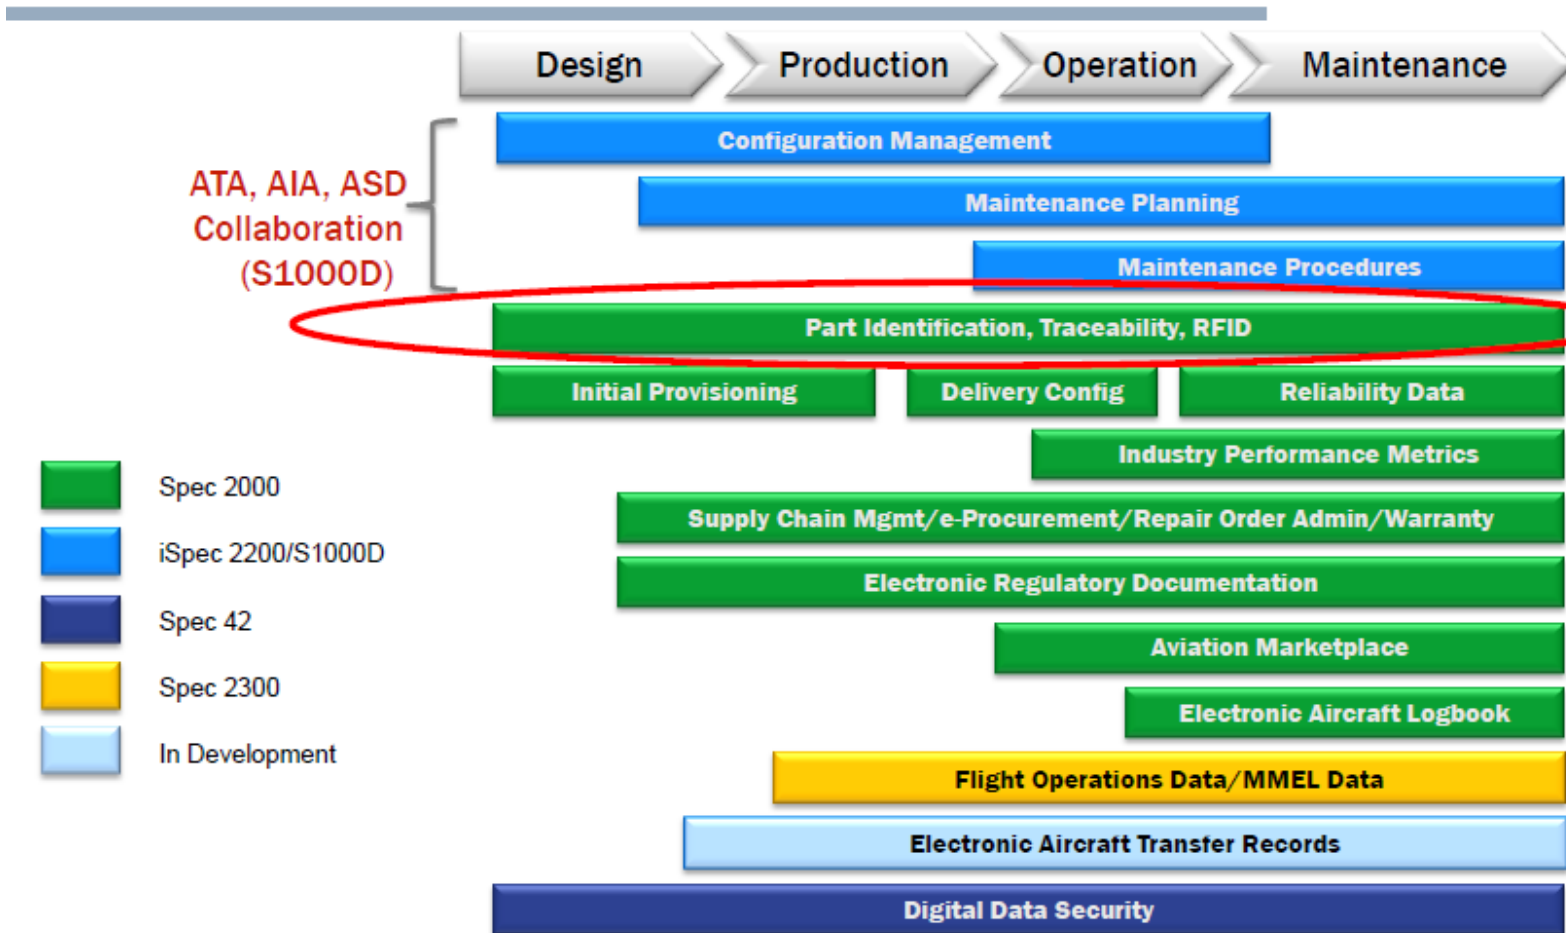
Design
Production
Operation
Maintenance

ATA, AIA, ASD Collaboration (S1000D)

Configuration Management
Maintenance Planning
Maintenance Procedures
Part Identification, Traceability, RFID
Initial Provisioning
Delivery Config
Reliability Data
Industry Performance Metrics
Supply Chain Mgmt/e-Procurement/Repair Order Admin/Warranty
Electronic Regulatory Documentation
Aviation Marketplace
Electronic Aircraft Logbook
Flight Operations Data/MMEL Data
Electronic Aircraft Transfer Records
Digital Data Security

Spec 2000
iSpec 2200/S1000D
Spec 42
Spec 2300
In Development